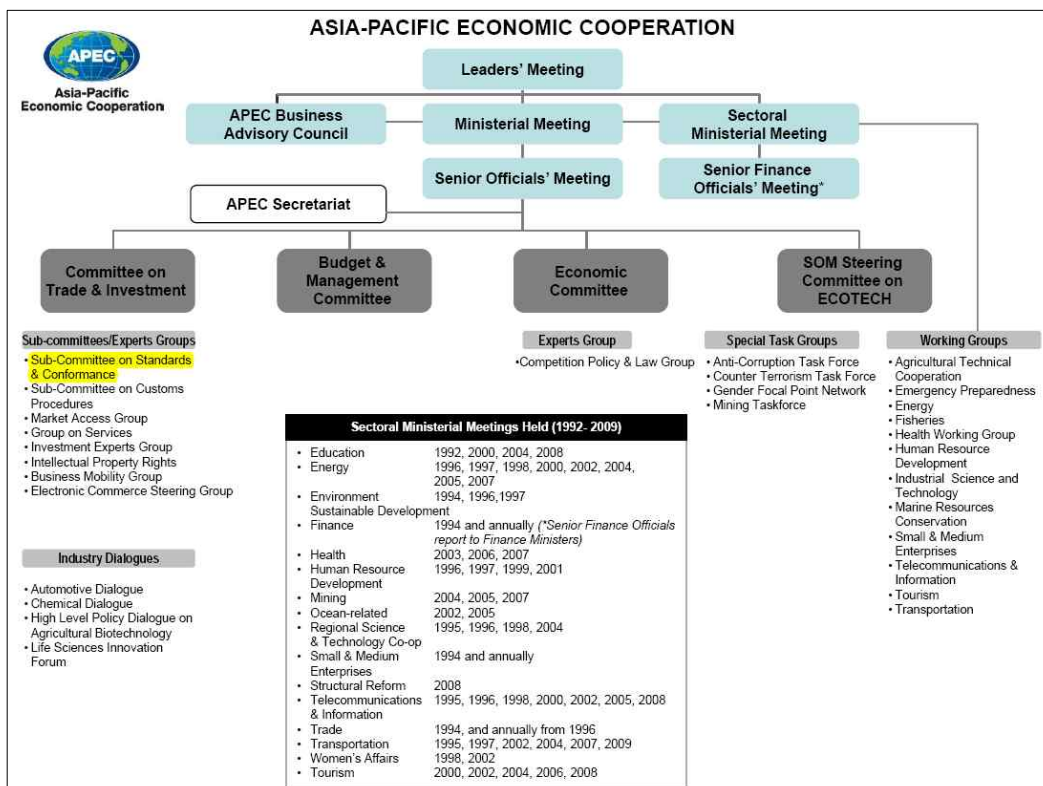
ASIA-PACIFIC ECONOMIC COOPERATION

APEC
Asia-Pacific Economic Cooperation

Leaders' Meeting

APEC Business Advisory Council

Ministerial Meeting

Sectoral Ministerial Meeting

Senior Officials' Meeting

Senior Finance Officials' Meeting*

APEC Secretariat

Committee on Trade & Investment

Budget & Management Committee

Economic Committee

SOM Steering Committee on ECOTECH

Sub-committees/Experts Groups
• Sub-Committee on Standards & Conformance
• Sub-Committee on Customs Procedures
• Market Access Group
• Group on Services
• Investment Experts Group
• Intellectual Property Rights
• Business Mobility Group
• Electronic Commerce Steering Group

Industry Dialogues
• Automotive Dialogue
• Chemical Dialogue
• High Level Policy Dialogue on Agricultural Biotechnology
• Life Sciences Innovation Forum

Experts Group
•Competition Policy & Law Group

Special Task Groups
• Anti-Corruption Task Force
• Counter Terrorism Task Force
• Gender Focal Point Network
• Mining Taskforce

Working Groups
• Agricultural Technical Cooperation
• Emergency Preparedness
• Energy
• Fisheries
• Health Working Group
• Human Resource Development
• Industrial Science and Technology
• Marine Resources Conservation
• Small & Medium Enterprises
• Telecommunications & Information
• Tourism
• Transportation

Sectoral Ministerial Meetings Held (1992- 2009)

| | |
|---|---|
| • Education | 1992, 2000, 2004, 2008 |
| • Energy | 1996, 1997, 1998, 2000, 2002, 2004, 2005, 2007 |
| • Environment Sustainable Development | 1994, 1996,1997 |
| • Finance | 1994 and annually (*Senior Finance Officials report to Finance Ministers) |
| • Health | 2003, 2006, 2007 |
| • Human Resource Development | 1996, 1997, 1999, 2001 |
| • Mining | 2004, 2005, 2007 |
| • Ocean-related | 2002, 2005 |
| • Regional Science & Technology Co-op | 1995, 1996, 1998, 2004 |
| • Small & Medium Enterprises | 1994 and annually |
| • Structural Reform | 2008 |
| • Telecommunications & Information | 1995, 1996, 1998, 2000, 2002, 2005, 2008 |
| • Trade | 1994, and annually from 1996 |
| • Transportation | 1995, 1997, 2002, 2004, 2007, 2009 |
| • Women's Affairs | 1998, 2002 |
| • Tourism | 2000, 2002, 2004, 2006, 2008 |